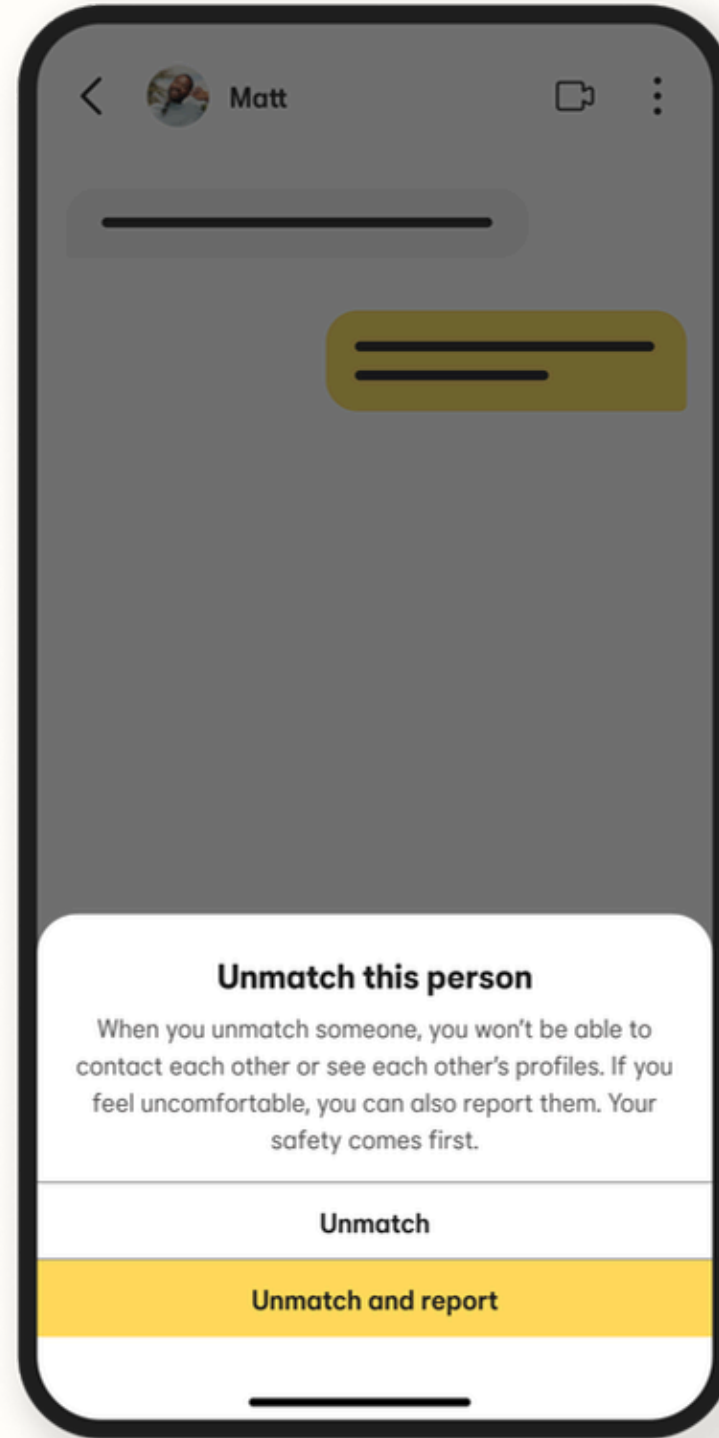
Matt

Unmatch this person

When you unmatch someone, you won't be able to contact each other or see each other's profiles. If you feel uncomfortable, you can also report them. Your safety comes first.

Unmatch

Unmatch and report